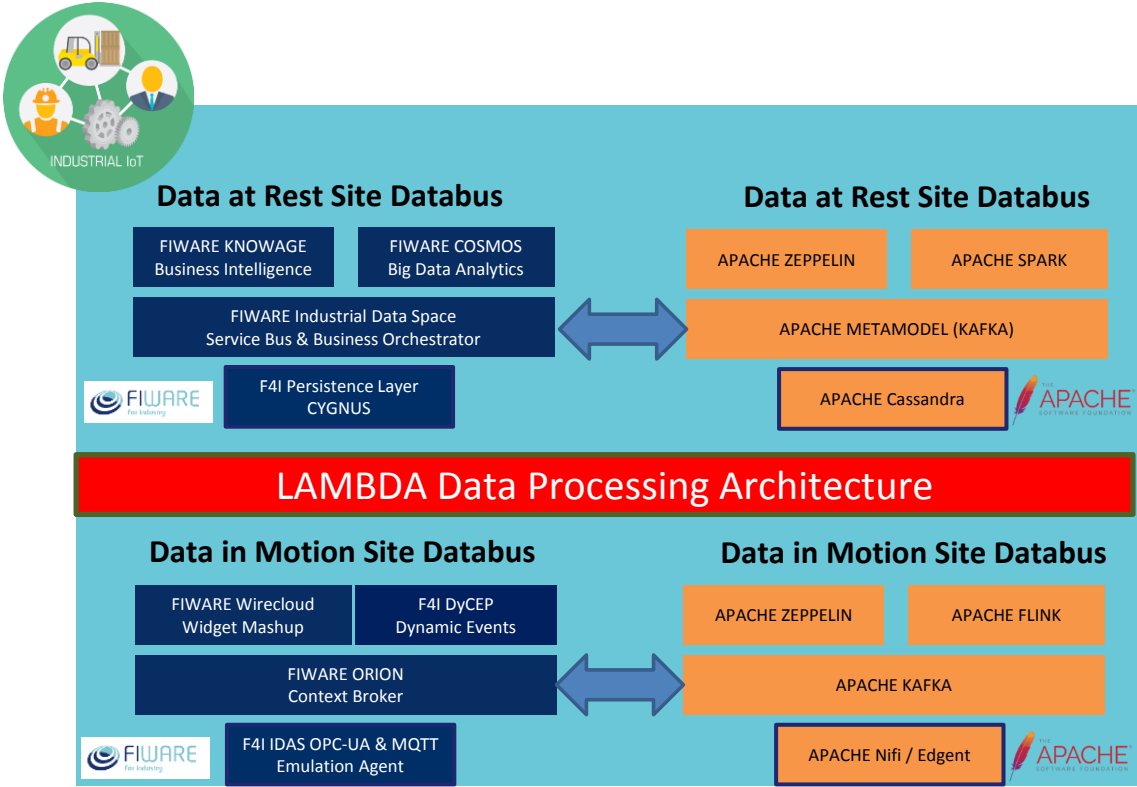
INDUSTRIAL IoT

Data at Rest Site Databus

FIWARE KNOWAGE
Business Intelligence

FIWARE COSMOS
Big Data Analytics

FIWARE Industrial Data Space
Service Bus & Business Orchestrator

FIWARE

F4I Persistence Layer
CYGNUS

Data at Rest Site Databus

APACHE ZEPPELIN

APACHE SPARK

APACHE METAMODEL (KAFKA)

APACHE Cassandra

THE APACHE SOFTWARE FOUNDATION

LAMBDA Data Processing Architecture

Data in Motion Site Databus

FIWARE Wirecloud
Widget Mashup

F4I DyCEP
Dynamic Events

FIWARE ORION
Context Broker

FIWARE

F4I IDAS OPC-UA & MQTT
Emulation Agent

Data in Motion Site Databus

APACHE ZEPPELIN

APACHE FLINK

APACHE KAFKA

APACHE Nifi / Edgent

THE APACHE SOFTWARE FOUNDATION